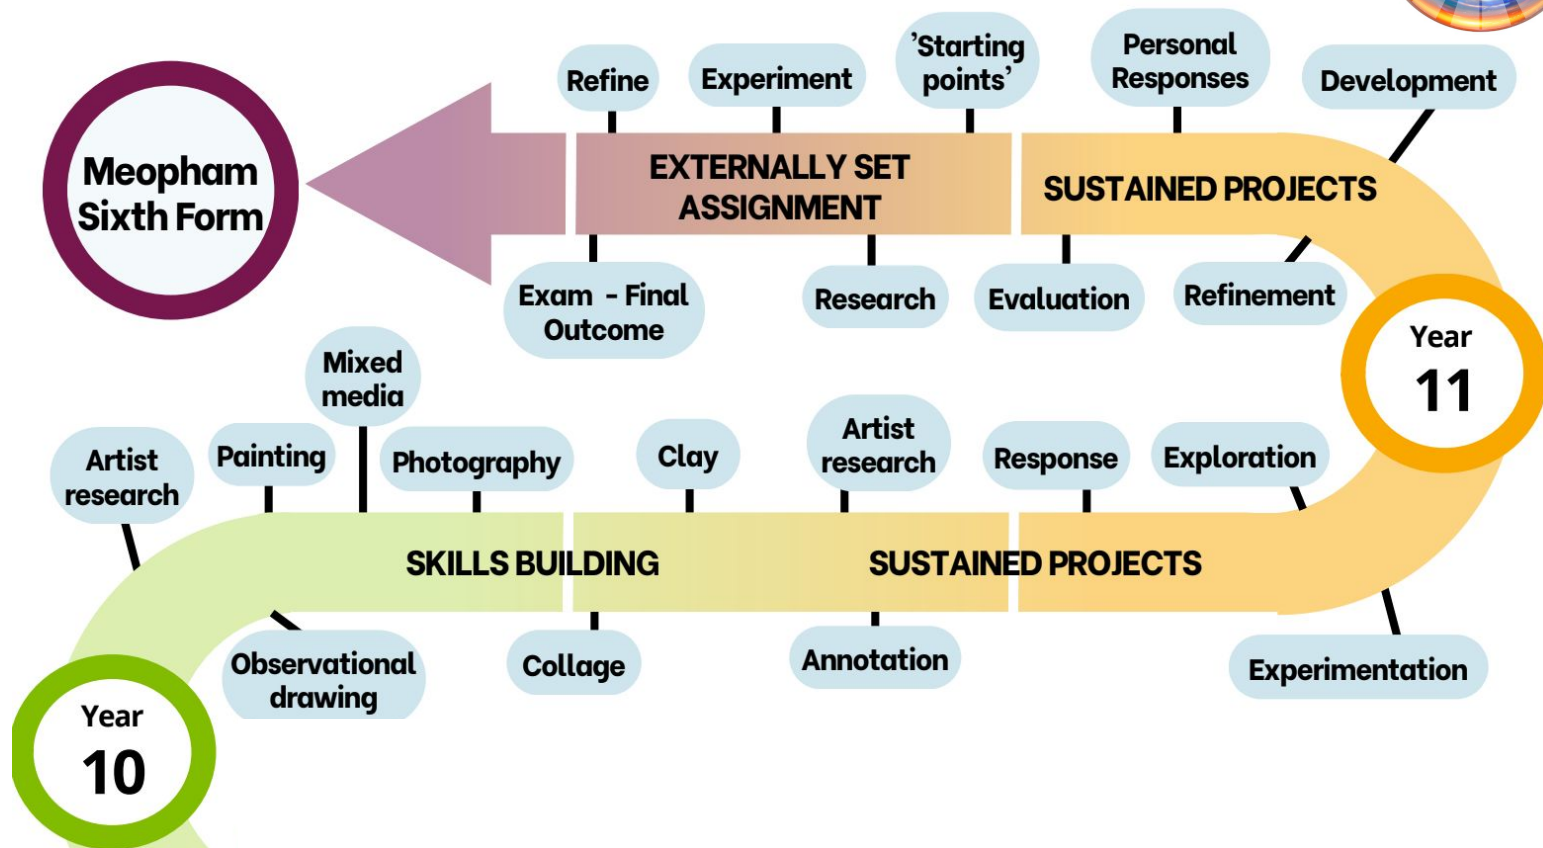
Refine
Experiment
'Starting points'
Personal Responses
Development

Meopham Sixth Form

EXTERNALLY SET ASSIGNMENT
SUSTAINED PROJECTS

Exam - Final Outcome
Research
Evaluation
Refinement

Year 11

Mixed media
Artist research
Painting
Photography
Clay
Artist research
Response
Exploration

SKILLS BUILDING
SUSTAINED PROJECTS

Observational drawing
Collage
Annotation
Experimentation

Year 10